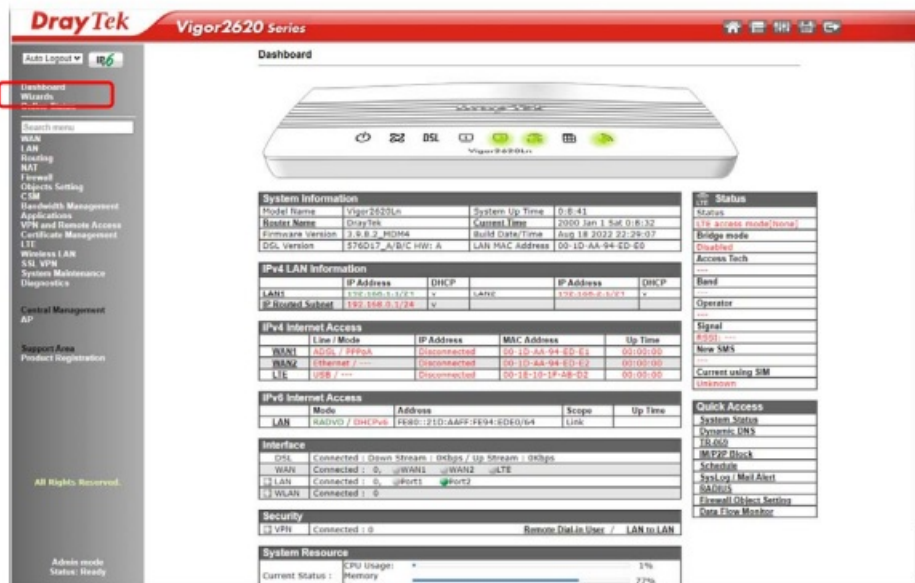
DrayTek Vigor2620 Series

Auto Logout IR6

Dashboard
Wizards

Search menu
WAN
LAN
Routing
NAT
Firewall
Objects Setting
CSM
Bandwidth Management
Applications
VPN and Remote Access
Certificate Management
LTE
Wireless LAN
SSL VPN
System Maintenance
Diagnostics

Central Management
AP

Support Area
Product Registration

All Rights Reserved.

Admin mode
Status: Ready

Dashboard

DSL
Vigor2620Ln

System Information

| Model Name | Vigor2620Ln | System Up Time | 0:8:41 |
|---|---|---|---|
| Router Name | DrayTek | Current Time | 2000 Jan 1 Sat 0:8:32 |
| Firmware Version | 3.9.8.2_MDM4 | Build Date/Time | Aug 18 2022 22:29:07 |
| DSL Version | 576D17_A/B/C HW: A | LAN MAC Address | 00-1D-AA-94-ED-E0 |

IPv4 LAN Information

| | IP Address | DHCP | | IP Address | DHCP |
|---|---|---|---|---|---|
| LAN1 | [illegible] | v | LAN2 | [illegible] | v |
| IP Routed Subnet | 192.168.0.1/24 | v | | | |

IPv4 Internet Access

| | Line / Mode | IP Address | MAC Address | Up Time |
|---|---|---|---|---|
| WAN1 | ADSL / PPPoA | Disconnected | 00-1D-AA-94-ED-E1 | 00:00:00 |
| WAN2 | Ethernet / --- | Disconnected | 00-1D-AA-94-ED-E2 | 00:00:00 |
| LTE | USB / --- | Disconnected | 00-1E-10-1F-AB-D2 | 00:00:00 |

IPv6 Internet Access

| | Mode | Address | Scope | Up Time |
|---|---|---|---|---|
| LAN | RADVD / DHCPv6 | FE80::21D:AAFF:FE94:EDE0/64 | Link | |

Interface

| DSL | Connected : Down Stream : 0Kbps / Up Stream : 0Kbps |
|---|---|
| WAN | Connected : 0, WAN1 WAN2 LTE |
| LAN | Connected : 0, Port1 Port2 |
| WLAN | Connected : 0 |

Security

| VPN | Connected : 0 | Remote Dial-in User / LAN to LAN |
|---|---|---|

System Resource

Current Status : CPU Usage: 1%
Memory 77%

LTE Status
Status
LTE access mode[None]
Bridge mode
Disabled
Access Tech
---
Band
---
Operator
---
Signal
RSSI: ---
New SMS
---
Current using SIM
Unknown

Quick Access
System Status
Dynamic DNS
TR-069
IM/P2P Block
Schedule
SysLog / Mail Alert
RADIUS
Firewall Object Setting
Data Flow Monitor